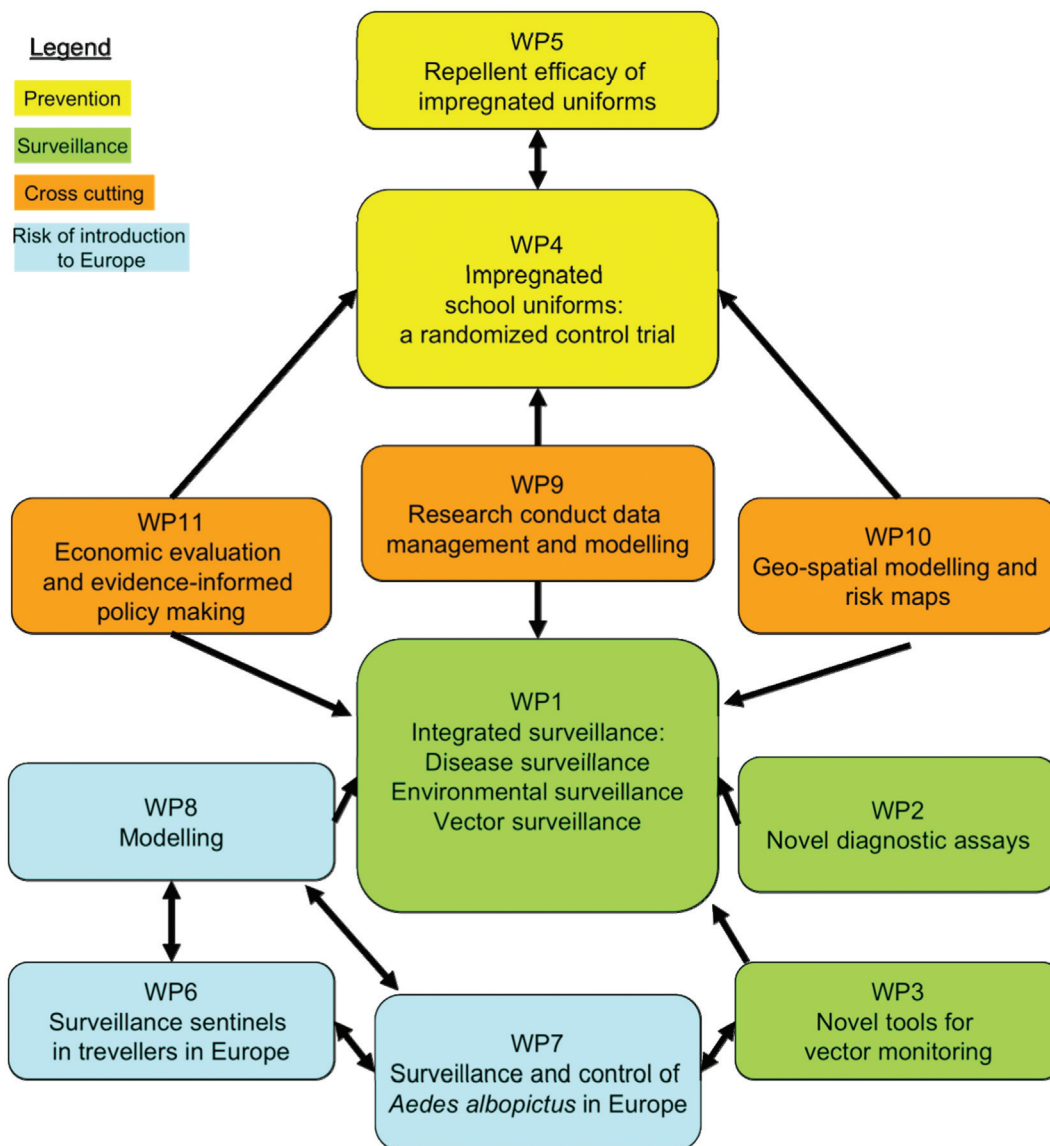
Legend

Prevention

Surveillance

Cross cutting

Risk of introduction to Europe

WP5
Repellent efficacy of impregnated uniforms

WP4
Impregnated school uniforms: a randomized control trial

WP11
Economic evaluation and evidence-informed policy making

WP9
Research conduct data management and modelling

WP10
Geo-spatial modelling and risk maps

WP1
Integrated surveillance: Disease surveillance Environmental surveillance Vector surveillance

WP8
Modelling

WP2
Novel diagnostic assays

WP6
Surveillance sentinels in travellers in Europe

WP7
Surveillance and control of *Aedes albopictus* in Europe

WP3
Novel tools for vector monitoring